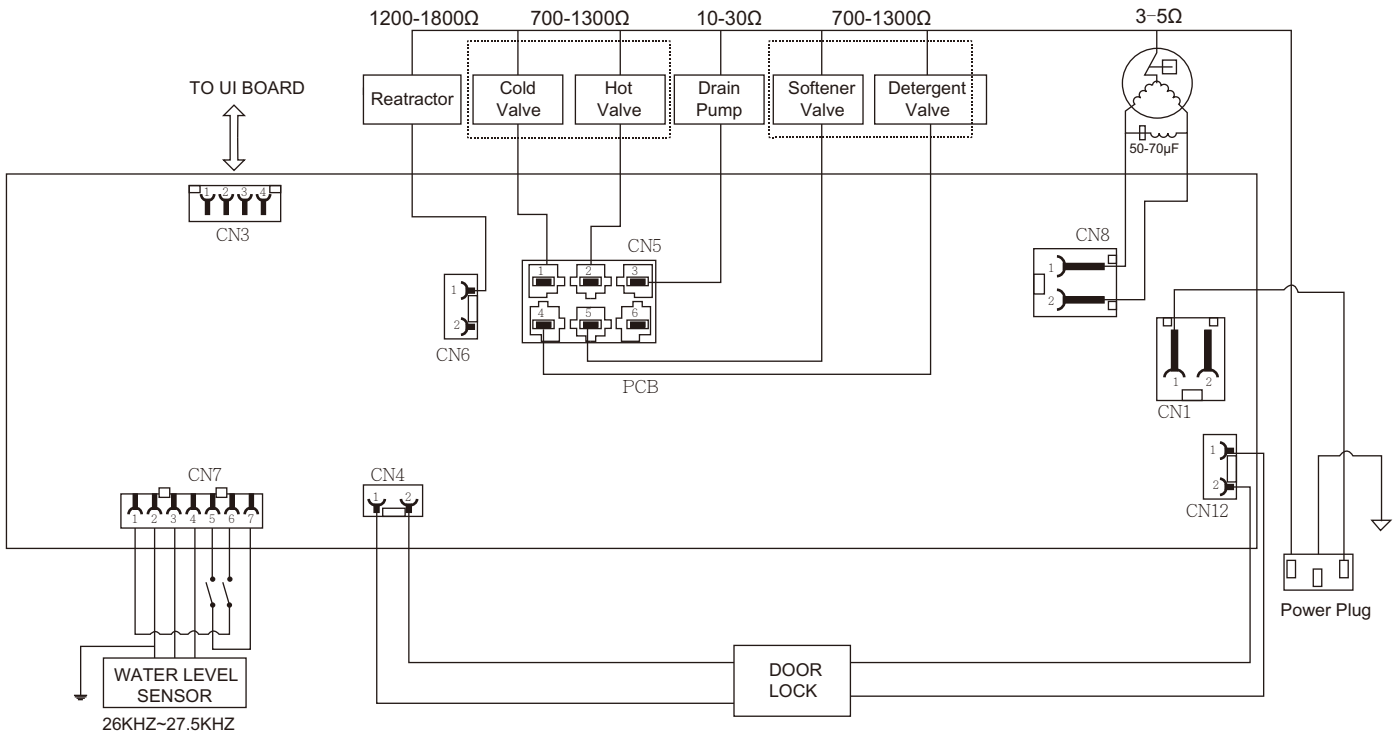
1200-1800Ω 700-1300Ω 10-30Ω 700-1300Ω 3-5Ω

TO UI BOARD

Reatractor

Cold Valve

Hot Valve

Drain Pump

Softener Valve

Detergent Valve

50-70μF

1 2 3 4

CN3

CN5

1 2 3

4 5 6

CN8

1

2

1

2

CN6

PCB

1 2

CN1

1

2

CN12

CN7

1 2 3 4 5 6 7

CN4

1 2

Power Plug

WATER LEVEL SENSOR

26KHZ~27.5KHZ

DOOR LOCK